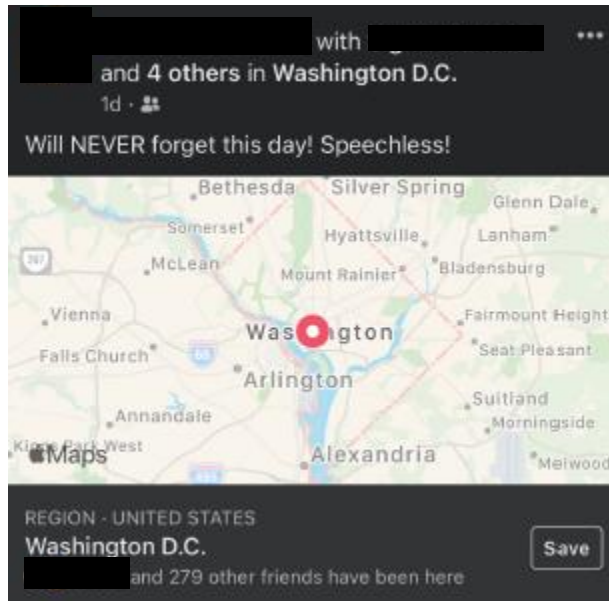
with
and 4 others in Washington D.C.
1d ·

Will NEVER forget this day! Speechless!

Bethesda
Silver Spring
Glenn Dale
Somerset
Hyattsville
Lanham
267
McLean
Mount Rainier
Bladensburg
Vienna
Fairmount Height
Washington
Falls Church
66
Seat Pleasant
Arlington
Suitland
Annandale
Morningside
Kings Park West
Maps
Alexandria
Melwood

REGION · UNITED STATES
Washington D.C.
and 279 other friends have been here
Save